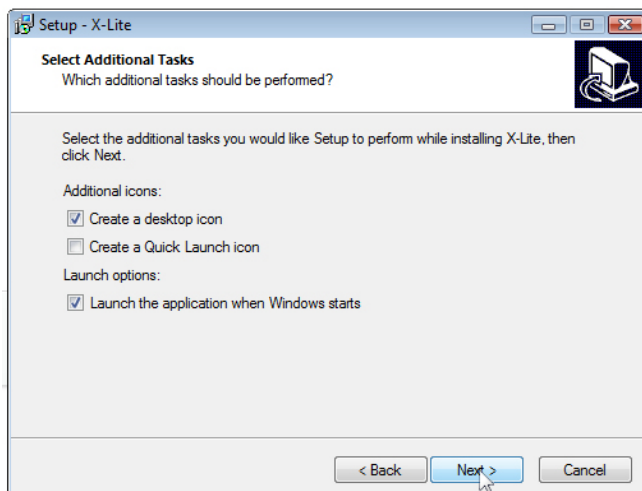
Setup - X-Lite

Select Additional Tasks
Which additional tasks should be performed?

Select the additional tasks you would like Setup to perform while installing X-Lite, then click Next.

Additional icons:

Create a desktop icon

Create a Quick Launch icon

Launch options:

Launch the application when Windows starts

< Back

Next >

Cancel